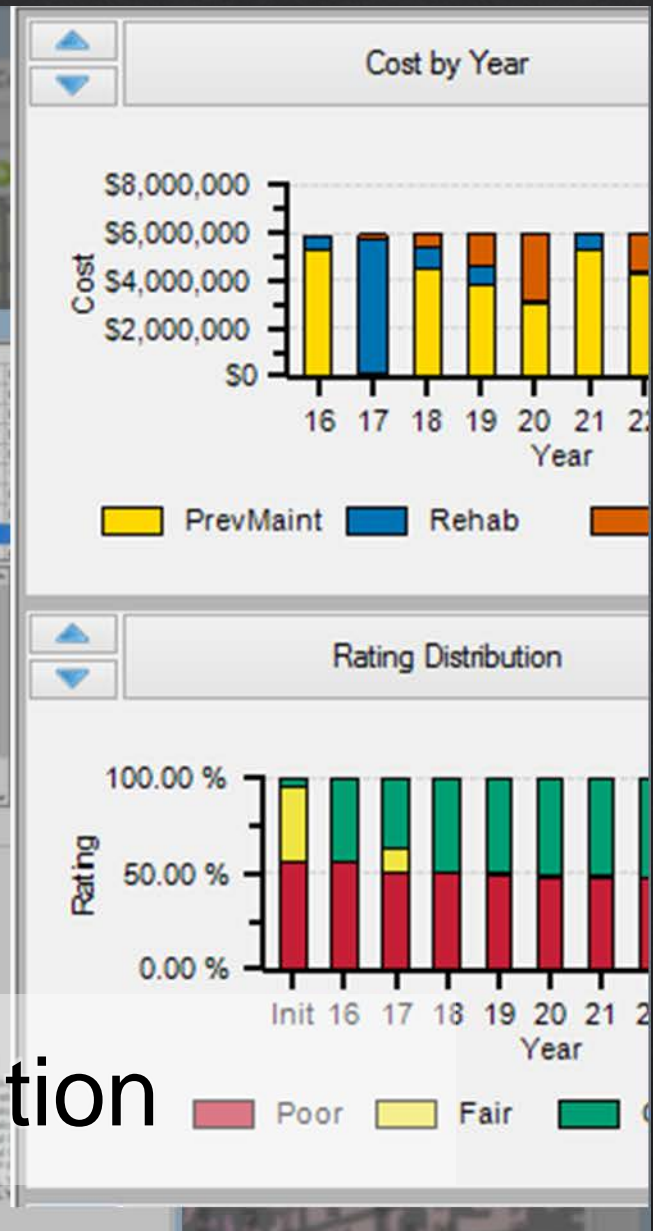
Cost by Year

Cost

$8,000,000
$6,000,000
$4,000,000
$2,000,000
$0

16 17 18 19 20 21 2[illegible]
Year

PrevMaint Rehab

Rating Distribution

Rating

100.00 %
50.00 %
0.00 %

Init 16 17 18 19 20 21 2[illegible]
Year

tion

Poor Fair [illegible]